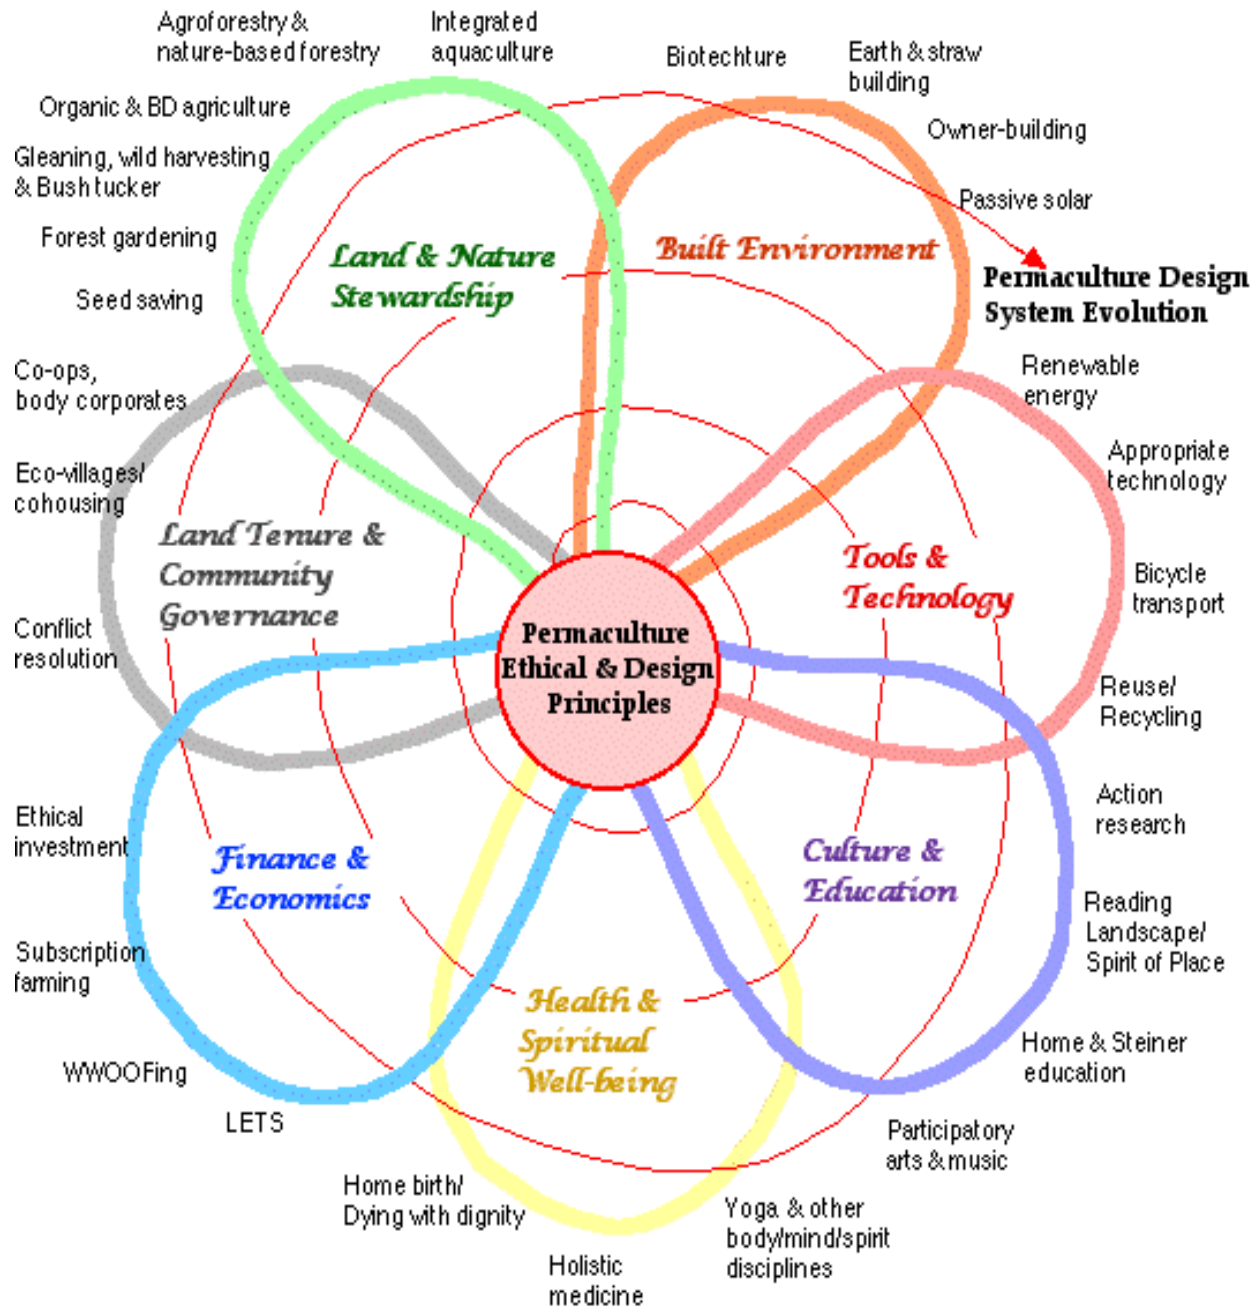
Agroforestry & nature-based forestry

Integrated aquaculture

Biotechture

Earth & straw building

Owner-building

Passive solar

Organic & BD agriculture

Gleaning, wild harvesting & Bush tucker

Forest gardening

Seed saving

Land & Nature Stewardship

Built Environment

Permaculture Design System Evolution

Renewable energy

Appropriate technology

Bicycle transport

Reuse/ Recycling

Co-ops, body corporates

Eco-villages/ cohousing

Land Tenure & Community Governance

Conflict resolution

Tools & Technology

Permaculture Ethical & Design Principles

Action research

Ethical investment

Finance & Economics

Culture & Education

Reading Landscape/ Spirit of Place

Subscription farming

Health & Spiritual Well-being

Home & Steiner education

WWOOFing

LETS

Participatory arts & music

Home birth/ Dying with dignity

Yoga & other body/mind/spirit disciplines

Holistic medicine